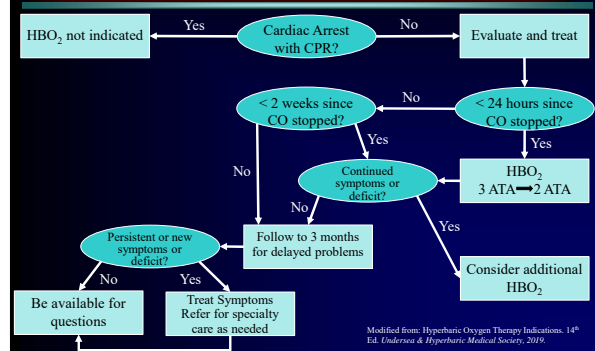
HBO$_2$ not indicated

Yes

Cardiac Arrest with CPR?

No

Evaluate and treat

< 2 weeks since CO stopped?

No

< 24 hours since CO stopped?

Yes

Yes

No

Continued symptoms or deficit?

HBO$_2$
3 ATA ⟶ 2 ATA

No

Yes

Persistent or new symptoms or deficit?

Follow to 3 months for delayed problems

Consider additional HBO$_2$

No

Yes

Be available for questions

Treat Symptoms
Refer for specialty care as needed

Modified from: Hyperbaric Oxygen Therapy Indications. 14$^{th}$ Ed. Undersea & Hyperbaric Medical Society, 2019.